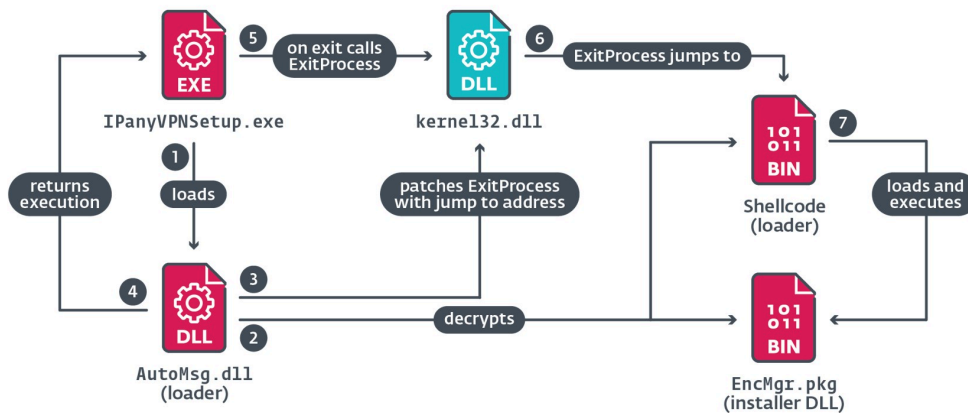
EXE
5
on exit calls ExitProcess
DLL
6
ExitProcess jumps to
IPanyVPNSetup.exe
kernel32.dll
101
011
BIN
7
1
loads
returns execution
patches ExitProcess with jump to address
Shellcode
(loader)
loads and executes
4
DLL
3
2
decrypts
101
011
BIN
AutoMsg.dll
(loader)
EncMgr.pkg
(installer DLL)